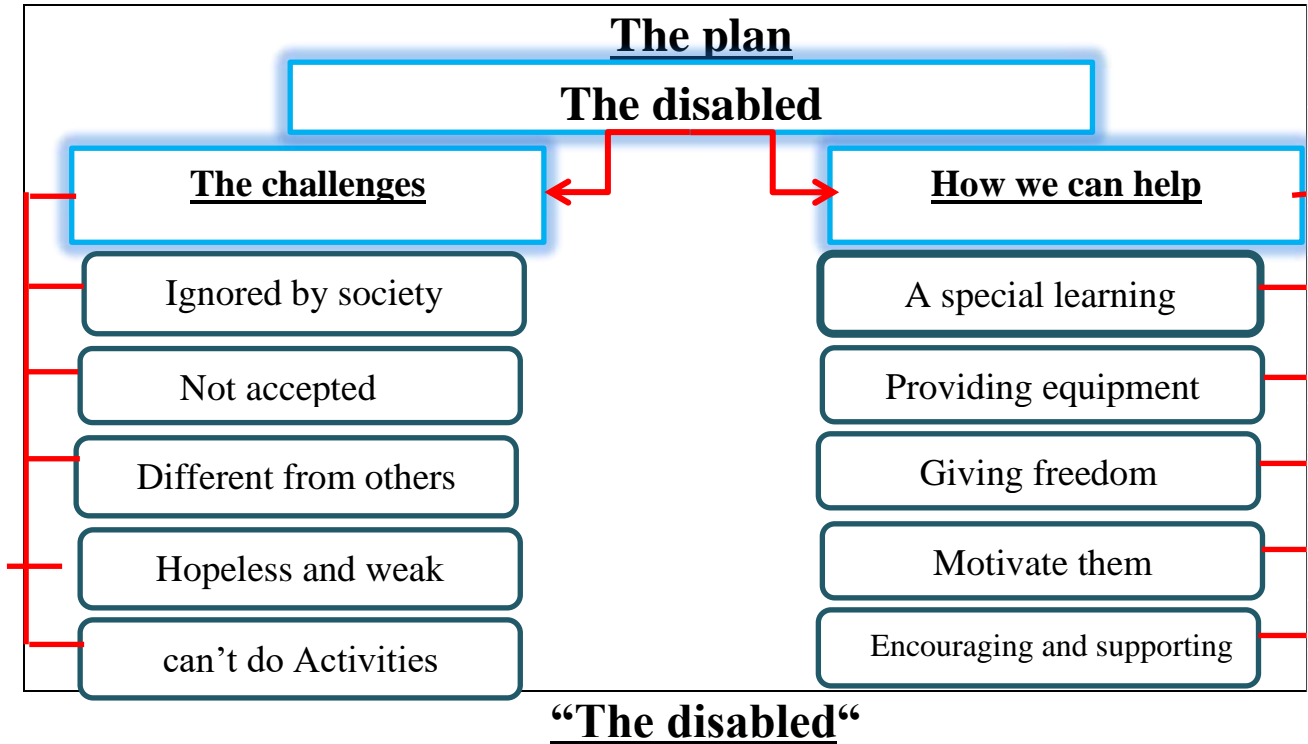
The plan

The disabled

The challenges

How we can help

Ignored by society

Not accepted

Different from others

Hopeless and weak

can't do Activities

A special learning

Providing equipment

Giving freedom

Motivate them

Encouraging and supporting

"The disabled"